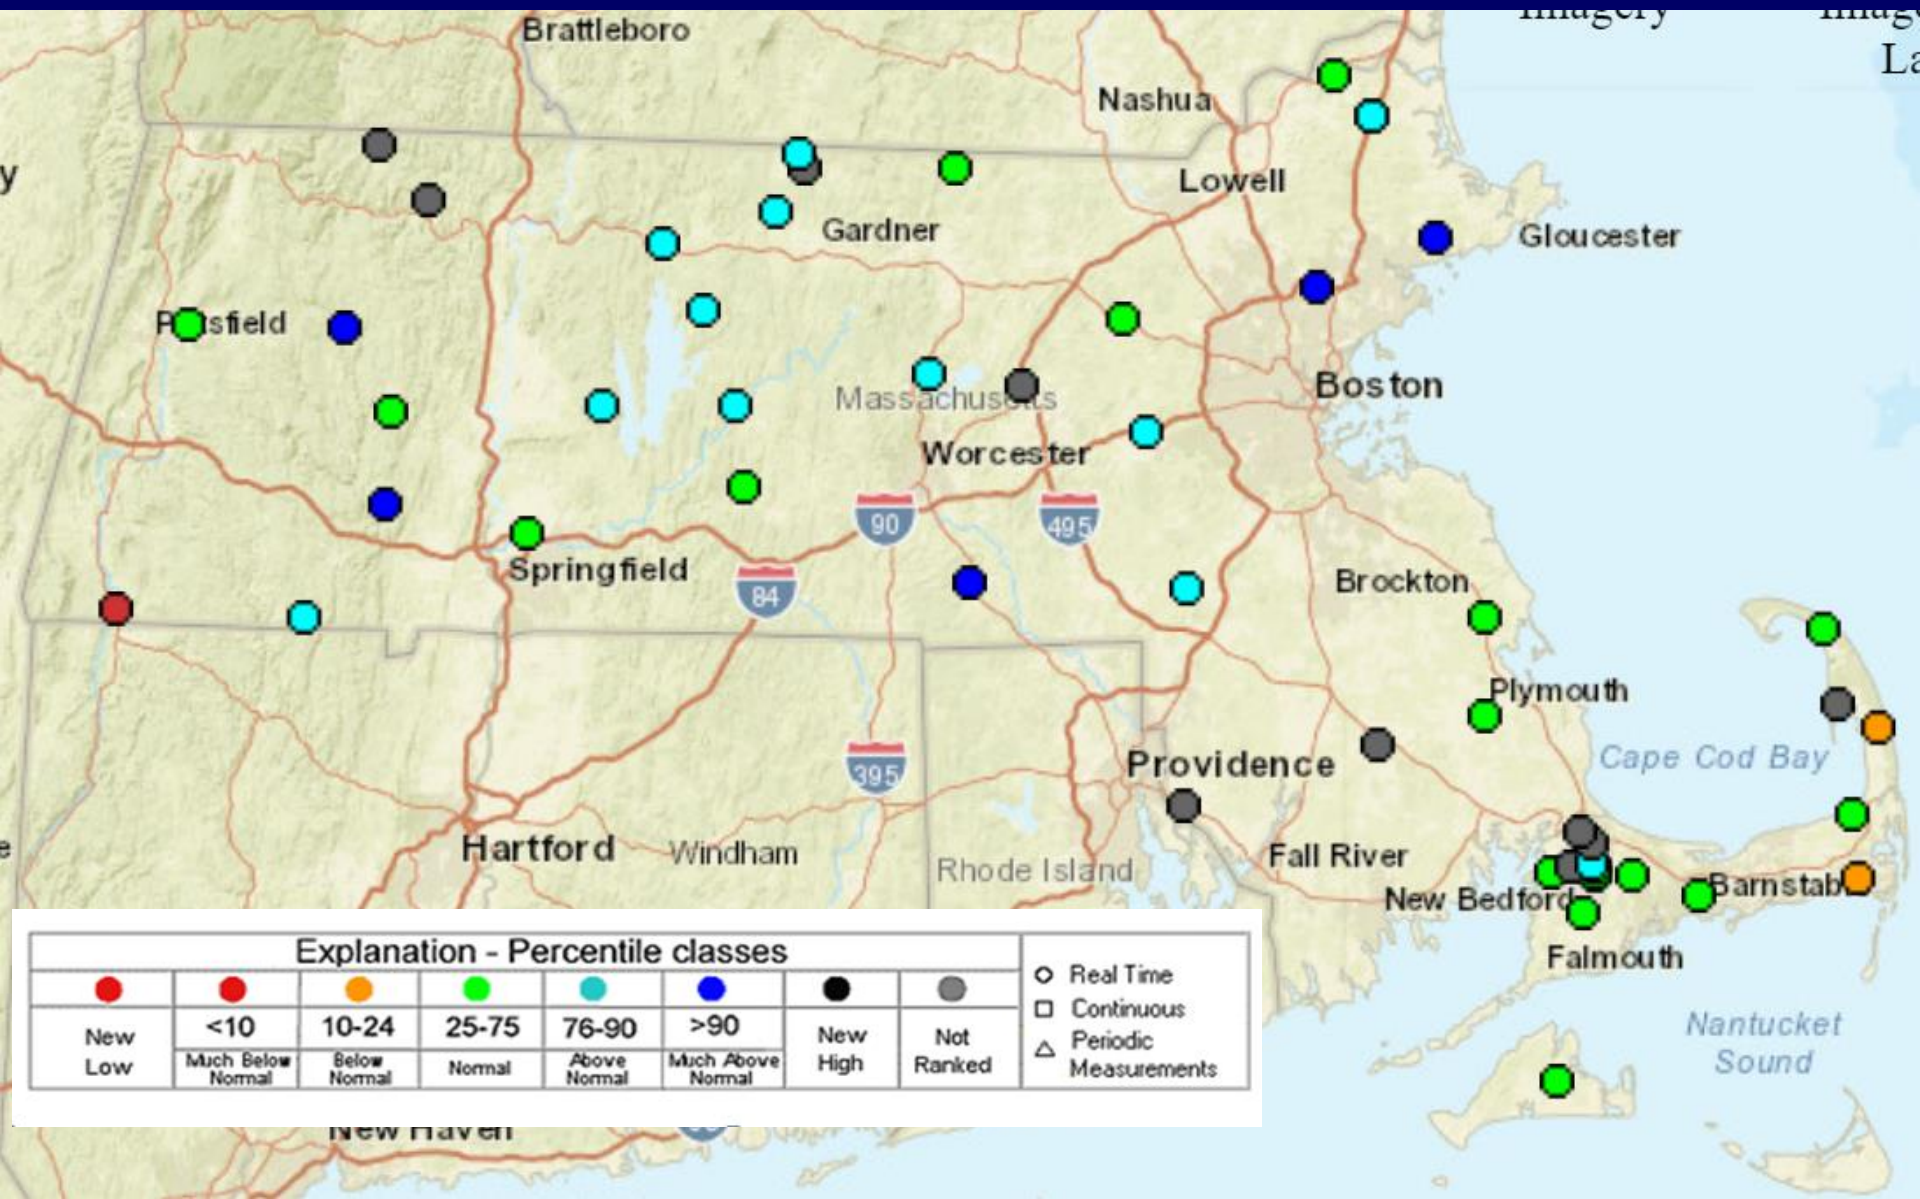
Imagery Imag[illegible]
La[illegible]

Brattleboro
Nashua
Lowell
Gardner
Gloucester
Pittsfield
Boston
Massachusetts
Worcester
90
495
Springfield
84
Brockton
Plymouth
Cape Cod Bay
395
Providence
Hartford
Windham
Rhode Island
Fall River
New Bedford
Barnstable
Falmouth
Nantucket Sound
New Haven

| Explanation - Percentile classes | | | | | | | |
|---|---|---|---|---|---|---|---|
| New Low | <10 Much Below Normal | 10-24 Below Normal | 25-75 Normal | 76-90 Above Normal | >90 Much Above Normal | New High | Not Ranked |

○ Real Time
□ Continuous
△ Periodic Measurements